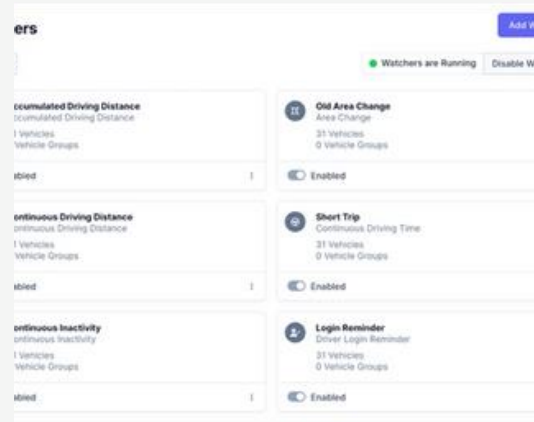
ers

Add W

Watchers are Running Disable W

ccumulated Driving Distance
ccumulated Driving Distance
l Vehicles
Vehicle Groups

abled

Old Area Change
Area Change
31 Vehicles
0 Vehicle Groups

Enabled

ontinuous Driving Distance
ontinuous Driving Distance
l Vehicles
Vehicle Groups

abled

Short Trip
Continuous Driving Time
31 Vehicles
0 Vehicle Groups

Enabled

ontinuous Inactivity
ontinuous Inactivity
l Vehicles
Vehicle Groups

abled

Login Reminder
Driver Login Reminder
31 Vehicles
0 Vehicle Groups

Enabled